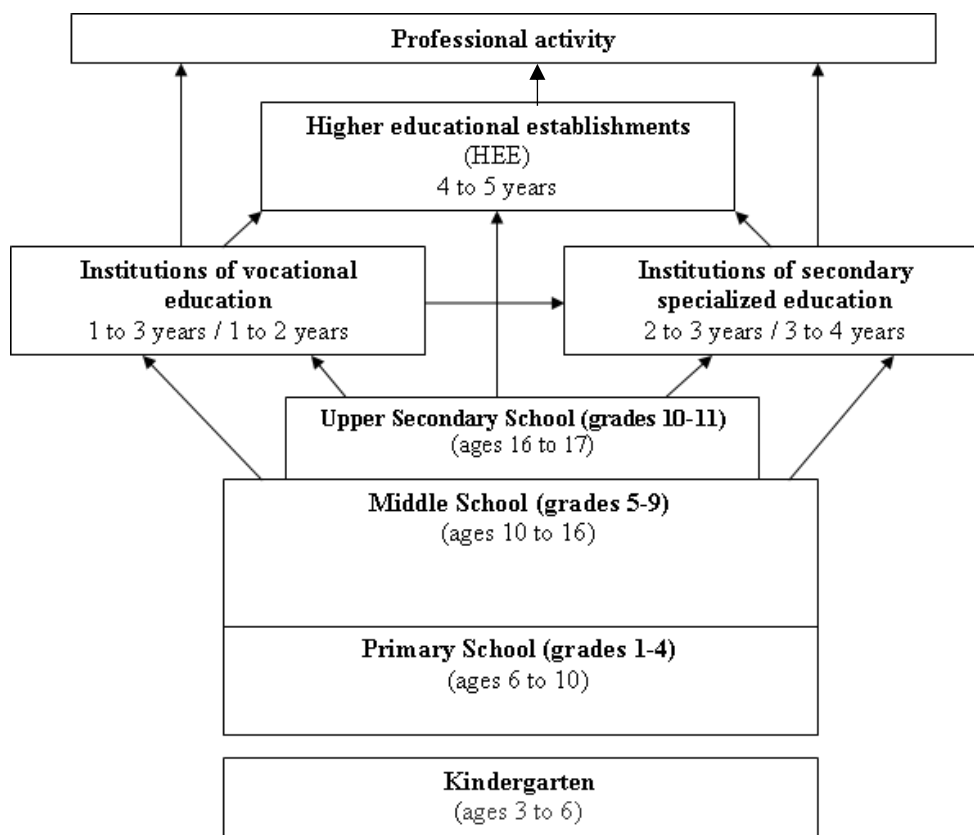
Professional activity

Higher educational establishments
(HEE)
4 to 5 years

Institutions of vocational education
1 to 3 years / 1 to 2 years

Institutions of secondary specialized education
2 to 3 years / 3 to 4 years

Upper Secondary School (grades 10-11)
(ages 16 to 17)

Middle School (grades 5-9)
(ages 10 to 16)

Primary School (grades 1-4)
(ages 6 to 10)

Kindergarten
(ages 3 to 6)